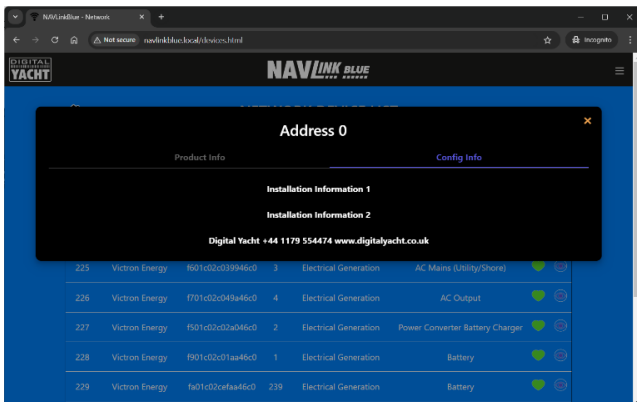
NAVLinkBlue - Network

Not secure navlinkblue.local/devices.html

Incognito

DIGITAL YACHT

NAVLINK BLUE

Address 0

Product Info

Config Info

Installation Information 1

Installation Information 2

Digital Yacht +44 1179 554474 www.digitalyacht.co.uk

| 225 | Victron Energy | f601c02c039946c0 | 3 | Electrical Generation | AC Mains (Utility/Shore) |
|---|---|---|---|---|---|
| 226 | Victron Energy | f701c02c049a46c0 | 4 | Electrical Generation | AC Output |
| 227 | Victron Energy | f501c02c02a046c0 | 2 | Electrical Generation | Power Converter Battery Charger |
| 228 | Victron Energy | f901c02c01aa46c0 | 1 | Electrical Generation | Battery |
| 229 | Victron Energy | fa01c02cefaa46c0 | 239 | Electrical Generation | Battery |